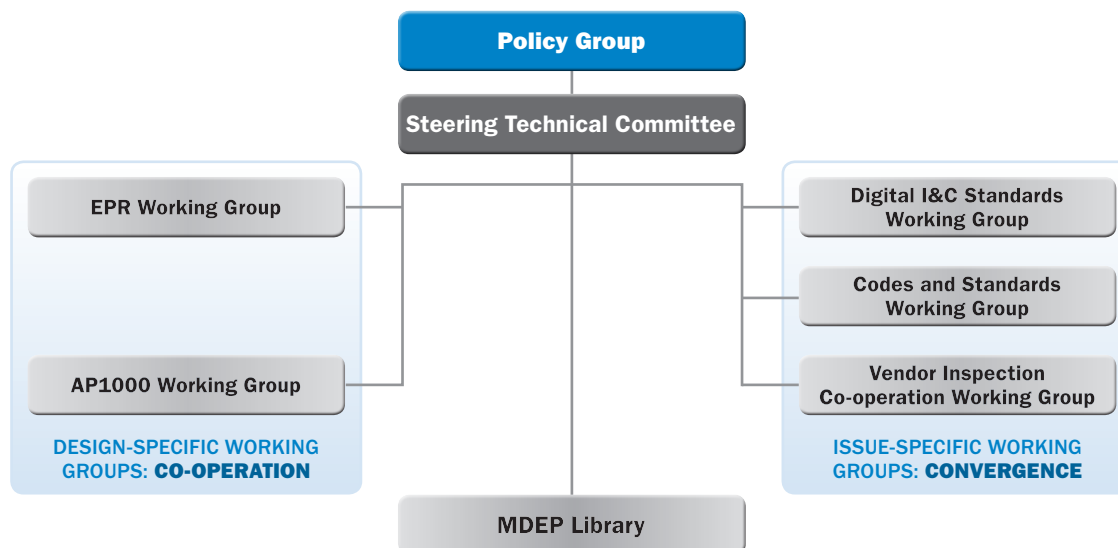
Policy Group

Steering Technical Committee

EPR Working Group

AP1000 Working Group

DESIGN-SPECIFIC WORKING GROUPS: CO-OPERATION

Digital I&C Standards Working Group

Codes and Standards Working Group

Vendor Inspection Co-operation Working Group

ISSUE-SPECIFIC WORKING GROUPS: CONVERGENCE

MDEP Library